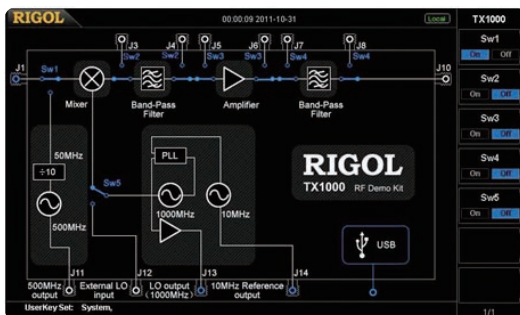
RIGOL
00:00:09 2011-10-31
Local
TX1000
J3 J4 J5 J6 J7 J8
Sw2 Sw3 Sw3 Sw4
J1 Sw1 J10
Mixer
Band-Pass Filter
Amplifier
Band-Pass Filter
50MHz
÷10
500MHz
Sw5
PLL
1000MHz
10MHz
RIGOL
TX1000 RF Demo Kit
USB
J11 J12 J13 J14
500MHz output
External LO input
LO output (1000MHz)
10MHz Reference output
UserKey Set: System,
Sw1
On Off
Sw2
On Off
Sw3
On Off
Sw4
On Off
Sw6
On Off
1/1